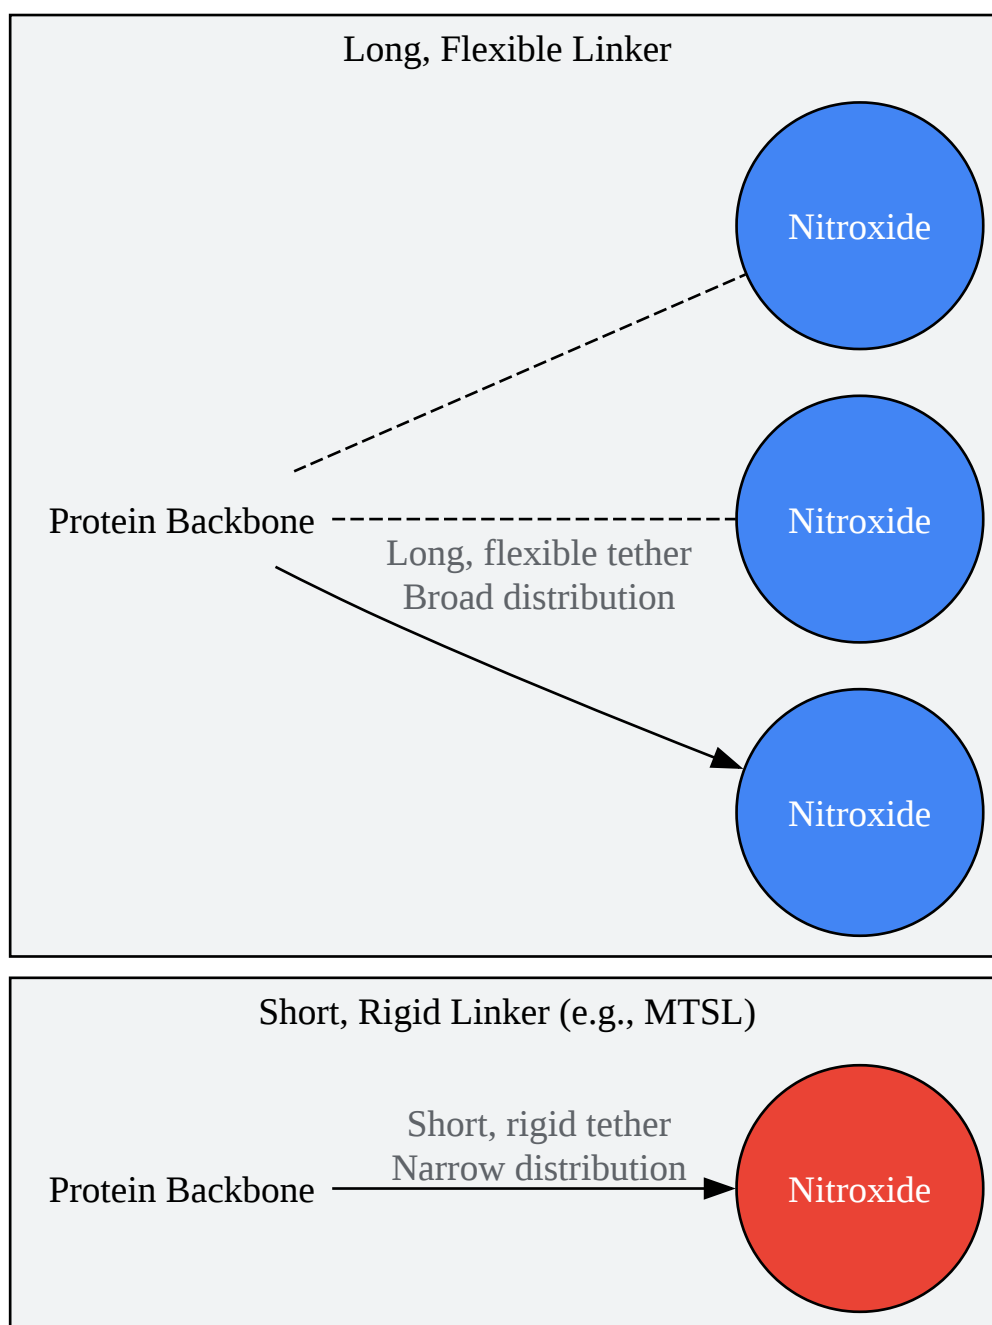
Long, Flexible Linker

Nitroxide

Protein Backbone

Nitroxide

Long, flexible tether
Broad distribution

Nitroxide

Short, Rigid Linker (e.g., MTSL)

Short, rigid tether
Narrow distribution

Protein Backbone

Nitroxide